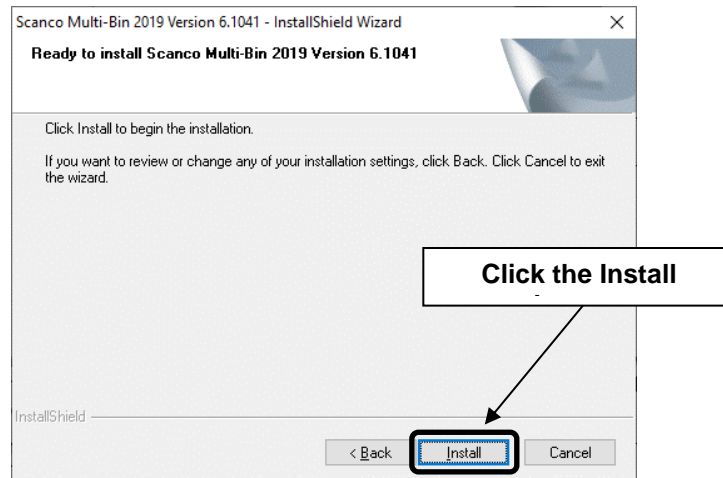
Scanco Multi-Bin 2019 Version 6.1041 - InstallShield Wizard
×

Ready to install Scanco Multi-Bin 2019 Version 6.1041

Click Install to begin the installation.

If you want to review or change any of your installation settings, click Back. Click Cancel to exit the wizard.

Click the Install

InstallShield

< Back
Install
Cancel